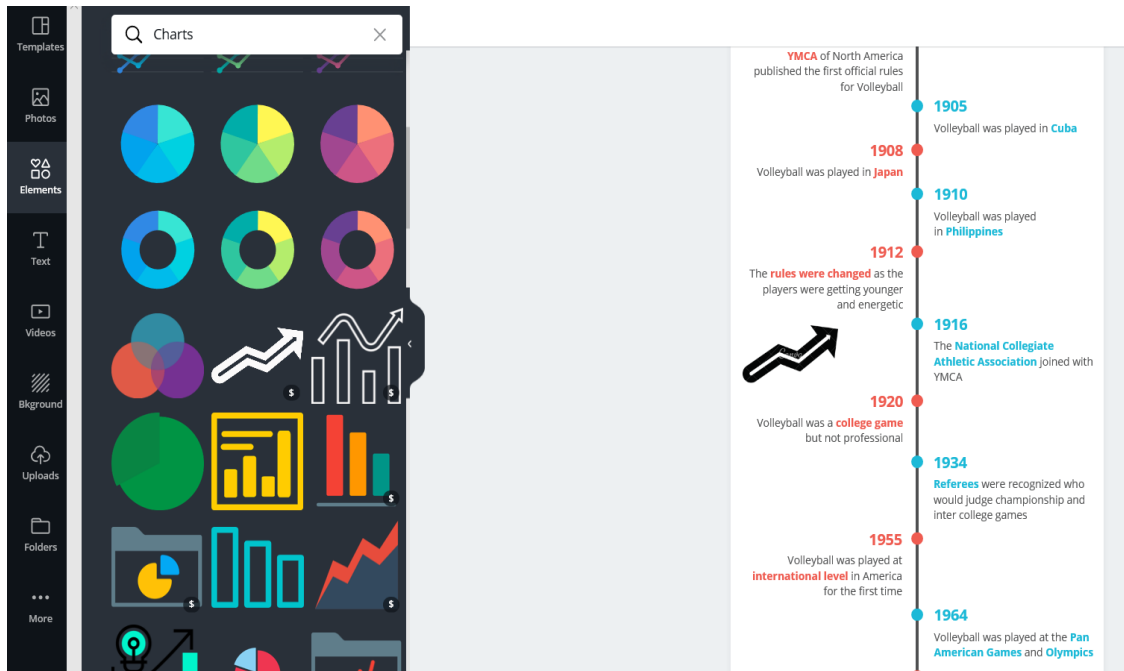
Templates
Photos
Elements
Text
Videos
Bkground
Uploads
Folders
More

Charts

$
$
$
$
$

YMCA of North America published the first official rules for Volleyball

1905
Volleyball was played in Cuba

1908
Volleyball was played in Japan

1910
Volleyball was played in Philippines

1912
The rules were changed as the players were getting younger and energetic

1916
The National Collegiate Athletic Association joined with YMCA

1920
Volleyball was a college game but not professional

1934
Referees were recognized who would judge championship and inter college games

1955
Volleyball was played at international level in America for the first time

1964
Volleyball was played at the Pan American Games and Olympics